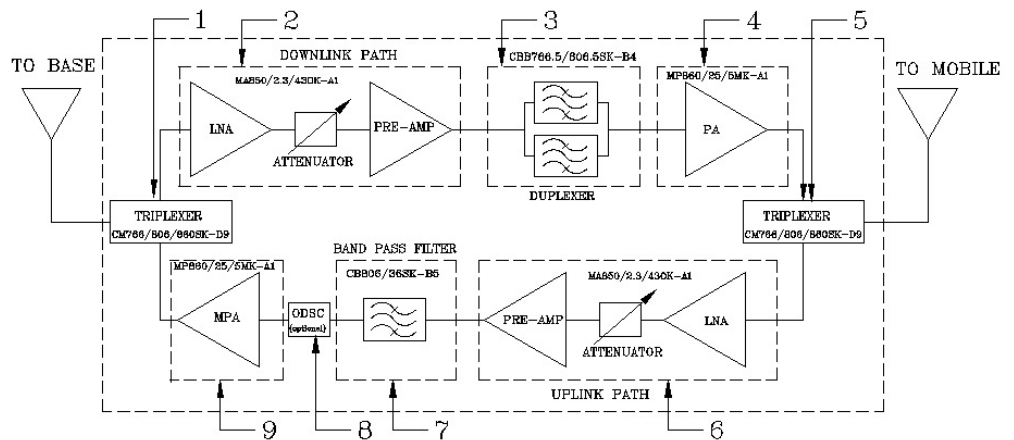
1
2
3
4
5

TO BASE

DOWNLINK PATH

MA850/2.3/430K-A1

LNA

ATTENUATOR

PRE-AMP

CBB766.5/806.5SK-B4

DUPLEXER

MP860/25/5MK-A1

PA

TO MOBILE

TRIPLEXER
CM766/806/860SK-D9

TRIPLEXER
CM766/806/860SK-D9

BAND PASS FILTER

MP860/25/5MK-A1

MPA

ODSC
(optional)

CB806/36SK-B5

MA850/2.3/430K-A1

PRE-AMP

ATTENUATOR

LNA

UPLINK PATH

9
8
7
6